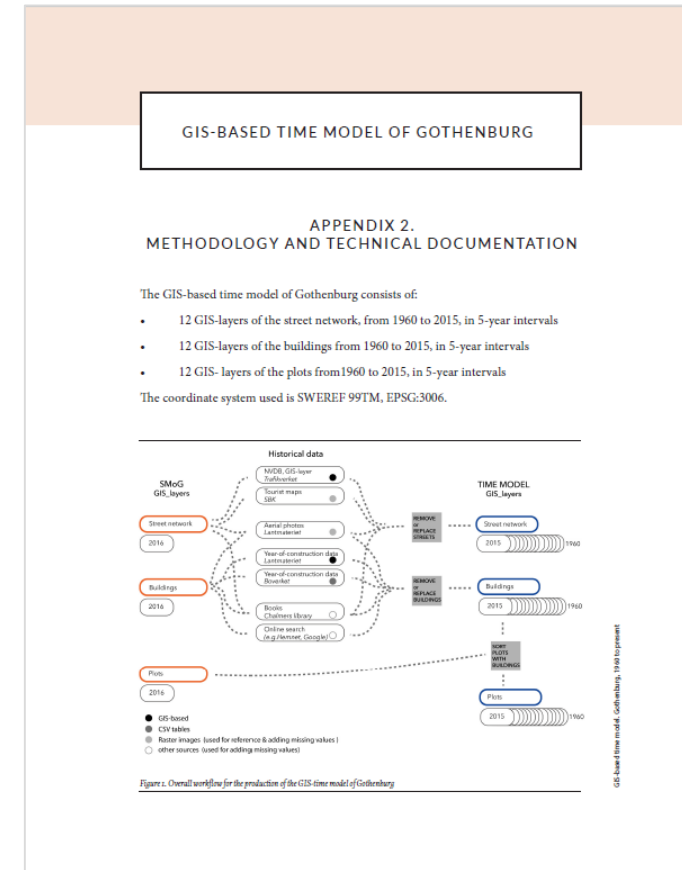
GIS-BASED TIME MODEL OF GOTHENBURG

APPENDIX 2.
METHODOLOGY AND TECHNICAL DOCUMENTATION

The GIS-based time model of Gothenburg consists of:

- 12 GIS-layers of the street network, from 1960 to 2015, in 5-year intervals
- 12 GIS-layers of the buildings from 1960 to 2015, in 5-year intervals
- 12 GIS- layers of the plots from1960 to 2015, in 5-year intervals

The coordinate system used is SWEREF 99TM, EPSG:3006.

Historical data

SMoG
GIS_layers

MVDB, GIS-layer
Trafikverket

Tourist maps
SBK

Street network

2016

Aerial photos
Lantmateriet

Year-of-construction data
Lantmateriet

Year-of-construction data
Boverket

Buildings

2016

Books
Chalmers library

Online search
(e.g. Hemnet, Google)

REMOVE
or
REPLACE
STREETS

REMOVE
or
REPLACE
BUILDINGS

TIME MODEL
GIS_layers

Street network

2015

1960

Buildings

2015

1960

SORT
PLOTS
WITH
BUILDINGS

Plots

2016

Plots

2015

1960

GIS-based
CSV tables
Raster images (used for reference & adding missing values)
other sources (used for adding missing values)

Figure 1. Overall workflow for the production of the GIS-time model of Gothenburg

GIS-based time model, Gothenburg, 1960 to present